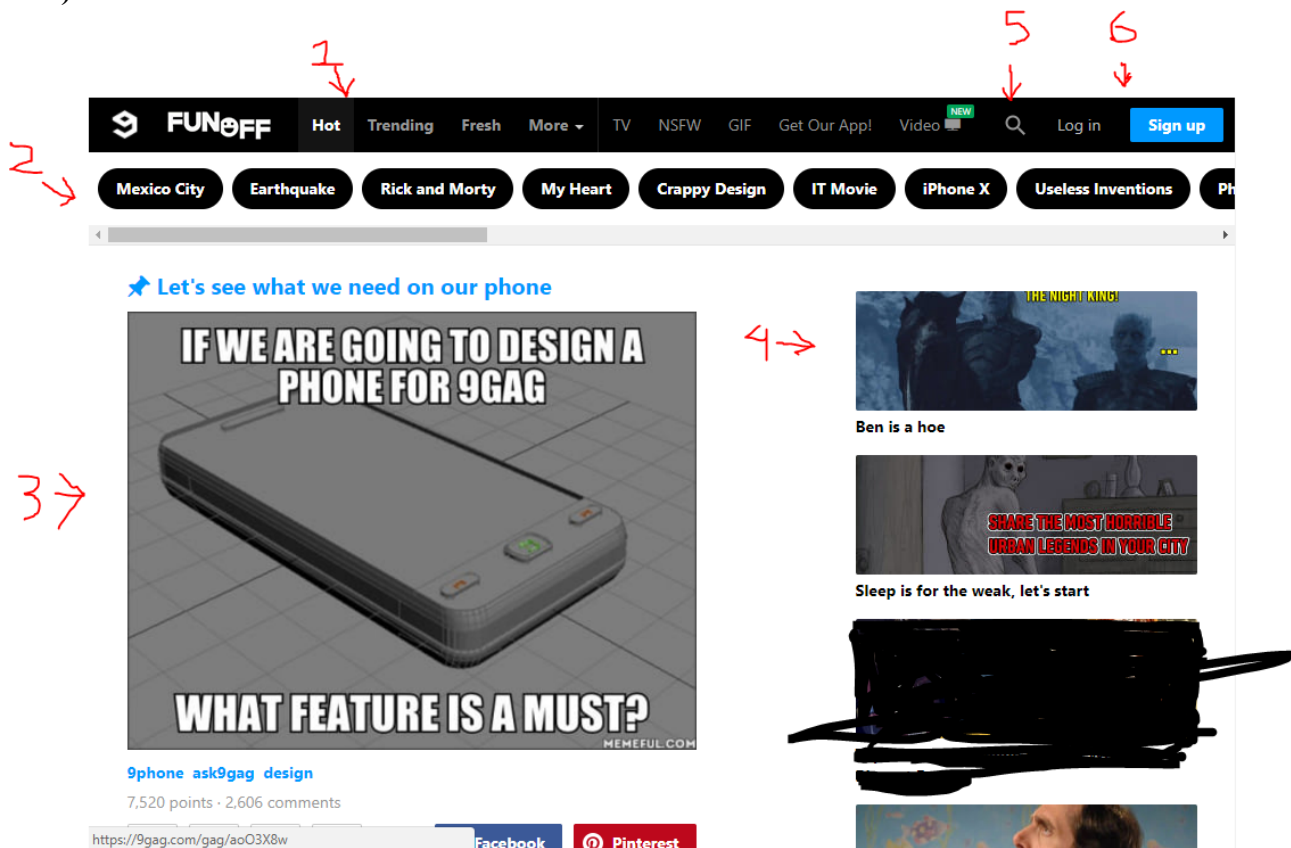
1
5
6
FUNOFF Hot Trending Fresh More TV NSFW GIF Get Our App! Video NEW Log in Sign up

2
Mexico City Earthquake Rick and Morty My Heart Crappy Design IT Movie iPhone X Useless Inventions Ph

Let's see what we need on our phone

3
IF WE ARE GOING TO DESIGN A PHONE FOR 9GAG

WHAT FEATURE IS A MUST?

MEMEFUL.COM

9phone ask9gag design

7,520 points · 2,606 comments

https://9gag.com/gag/aoO3X8w

Facebook Pinterest

4
THE NIGHT KING!
...
Ben is a hoe

SHARE THE MOST HORRIBLE URBAN LEGENDS IN YOUR CITY
Sleep is for the weak, let's start